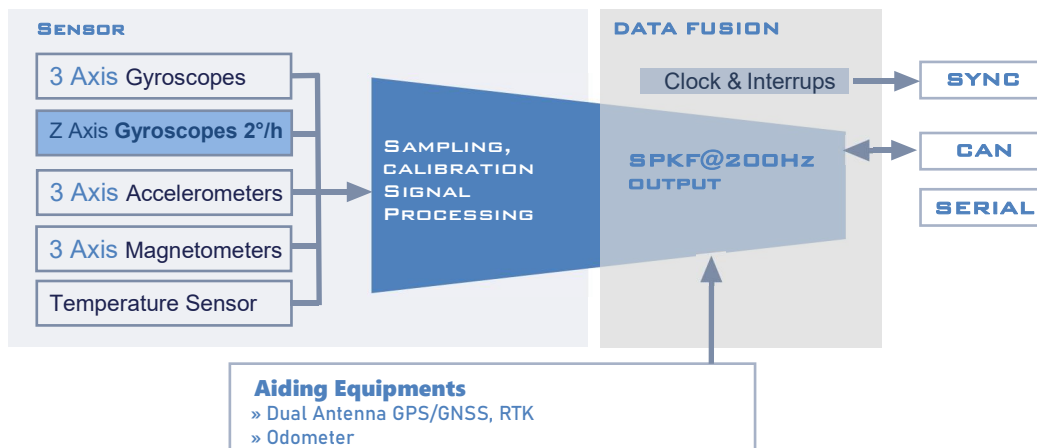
SENSOR

3 Axis Gyroscopes

Z Axis Gyroscopes 2°/h

3 Axis Accelerometers

3 Axis Magnetometers

Temperature Sensor

SAMPLING, CALIBRATION SIGNAL PROCESSING

DATA FUSION

Clock & Interrups

SPKF@200Hz OUTPUT

SYNC

CAN

SERIAL

Aiding Equipments
» Dual Antenna GPS/GNSS, RTK
» Odometer